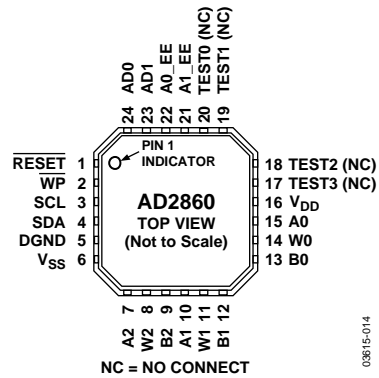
AD0 24
AD1 23
A0_EE 22
A1_EE 21
TEST0 (NC) 20
TEST1 (NC) 19

PIN 1 INDICATOR

$\overline{\text{RESET}}$ 1
$\overline{\text{WP}}$ 2
SCL 3
SDA 4
DGND 5
$V_{SS}$ 6

AD2860
TOP VIEW
(Not to Scale)

18 TEST2 (NC)
17 TEST3 (NC)
16 $V_{DD}$
15 A0
14 W0
13 B0

7 A2
8 W2
9 B2
10 A1
11 W1
12 B1

NC = NO CONNECT

03615-014